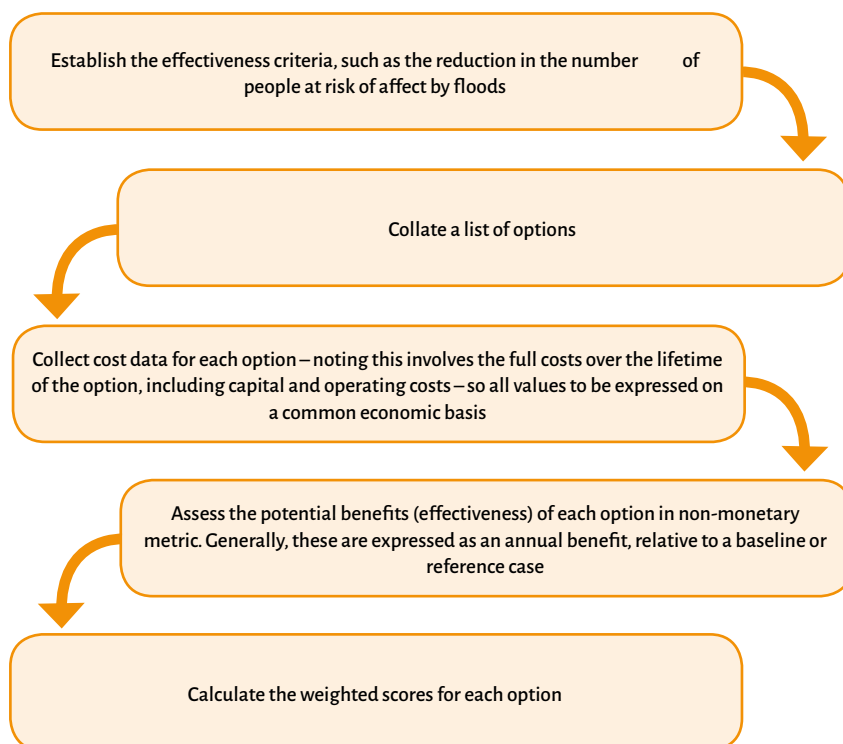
Establish the effectiveness criteria, such as the reduction in the number of people at risk of affect by floods

Collate a list of options

Collect cost data for each option – noting this involves the full costs over the lifetime of the option, including capital and operating costs – so all values to be expressed on a common economic basis

Assess the potential benefits (effectiveness) of each option in non-monetary metric. Generally, these are expressed as an annual benefit, relative to a baseline or reference case

Calculate the weighted scores for each option